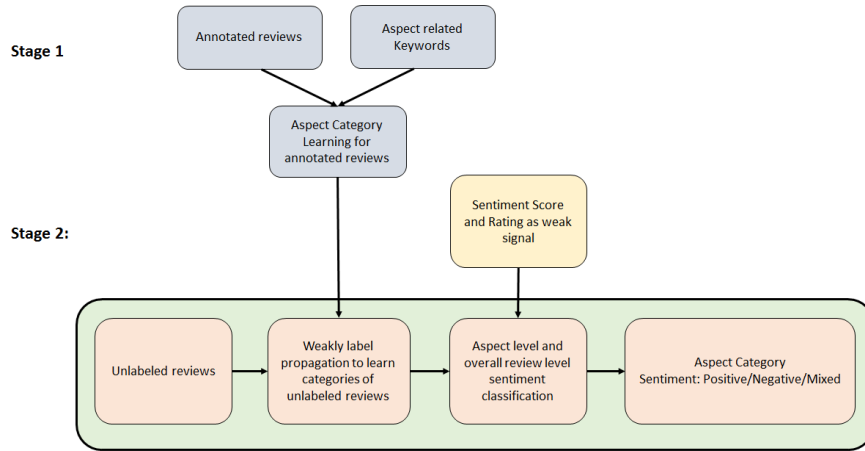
Stage 1

Annotated reviews

Aspect related Keywords

Aspect Category Learning for annotated reviews

Stage 2:

Sentiment Score and Rating as weak signal

Unlabeled reviews

Weakly label propagation to learn categories of unlabeled reviews

Aspect level and overall review level sentiment classification

Aspect Category Sentiment: Positive/Negative/Mixed